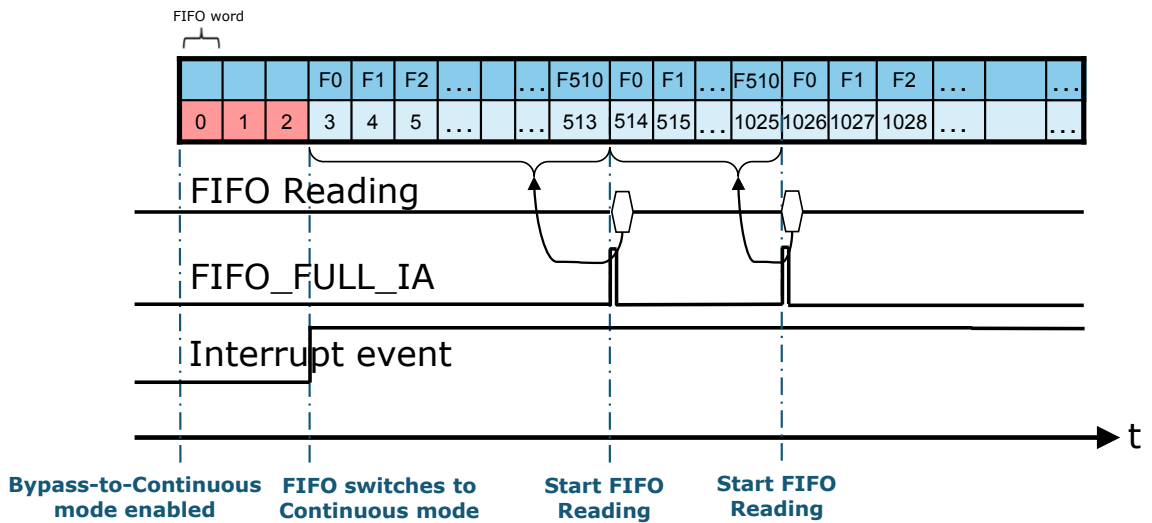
FIFO word

|  |  |  | F0 | F1 | F2 | ... |  | ... | F510 | F0 | F1 | ... | F510 | F0 | F1 | F2 | ... |  | ... |
|---|---|---|---|---|---|---|---|---|---|---|---|---|---|---|---|---|---|---|---|
| 0 | 1 | 2 | 3 | 4 | 5 | ... |  | ... | 513 | 514 | 515 | ... | 1025 | 1026 | 1027 | 1028 | ... |  | ... |

FIFO Reading

FIFO_FULL_IA

Interrupt event

t

Bypass-to-Continuous mode enabled

FIFO switches to Continuous mode

Start FIFO Reading

Start FIFO Reading